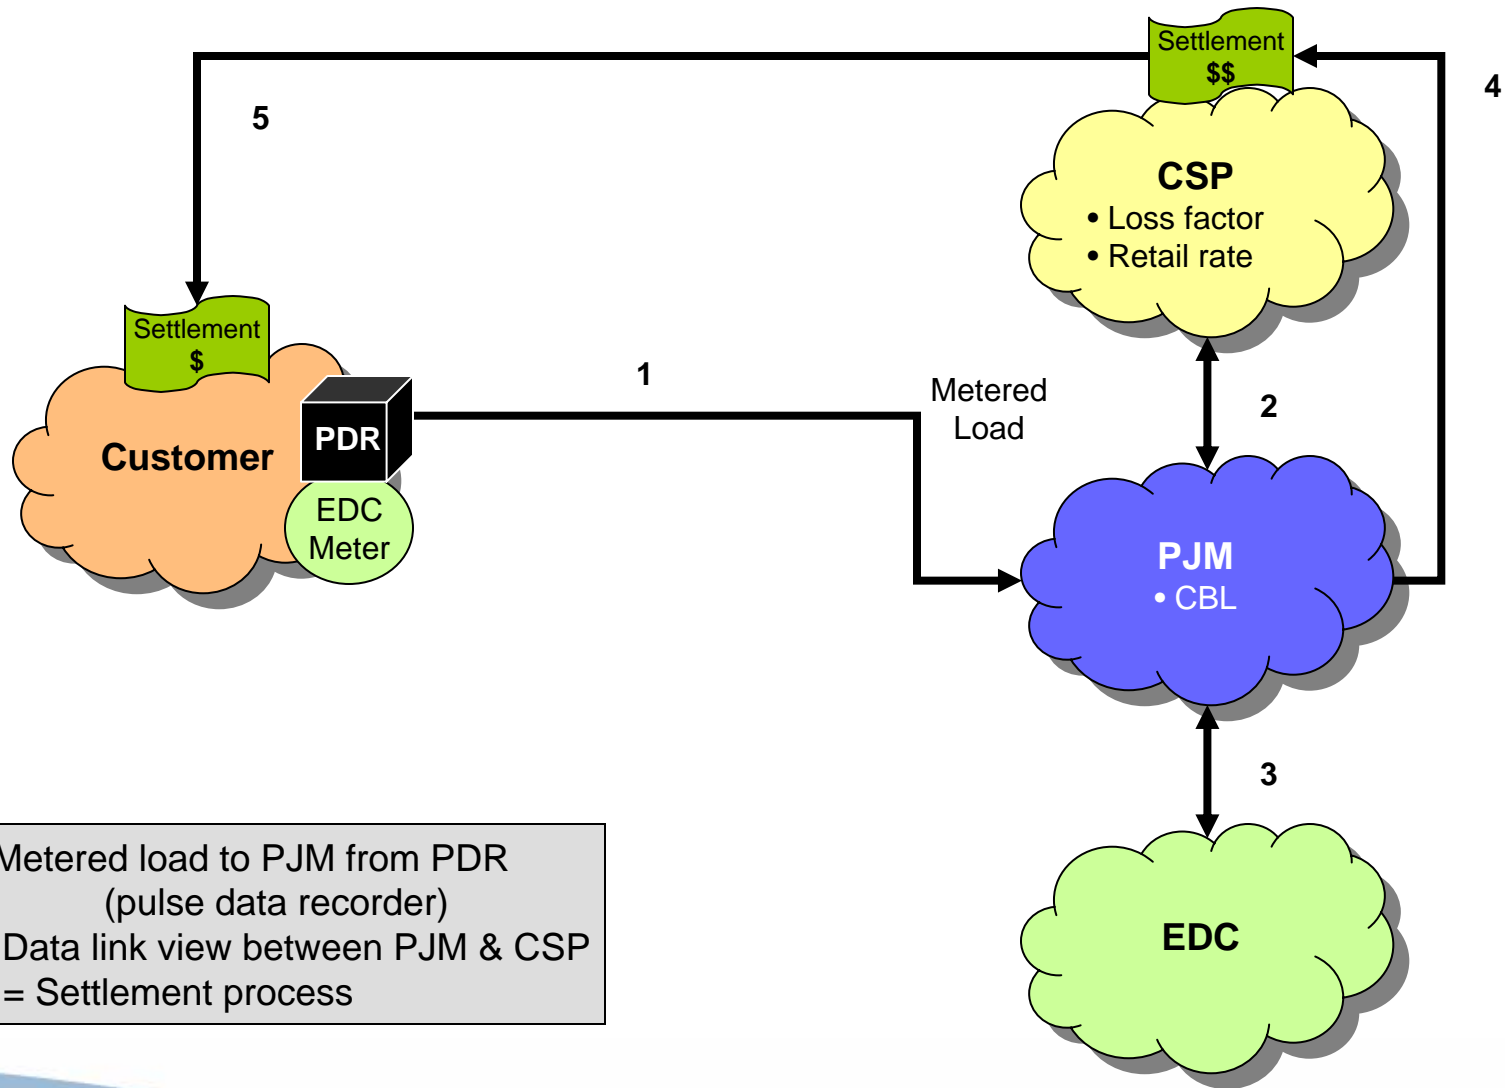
Settlement
$$

4

5

CSP
• Loss factor
• Retail rate

Settlement
$

1

Metered Load

2

Customer

PDR

EDC Meter

PJM
• CBL

3

EDC

Metered load to PJM from PDR (pulse data recorder)
Data link view between PJM & CSP
= Settlement process